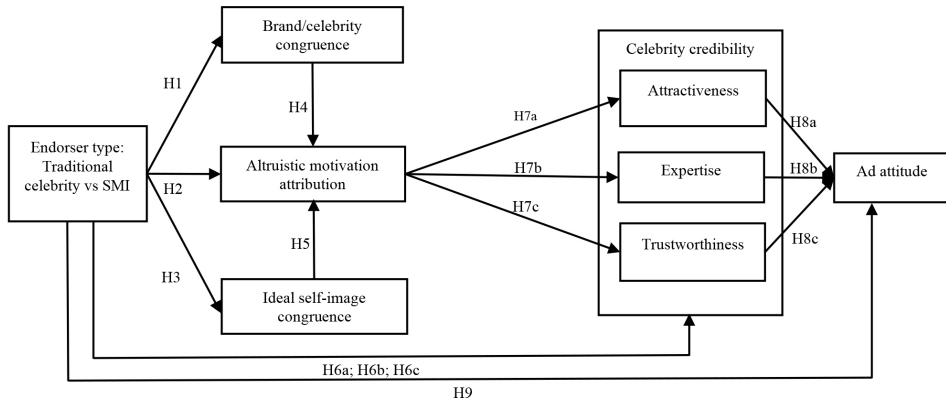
Brand/celebrity congruence

H1

H4

Endorser type: Traditional celebrity vs SMI

H2

Altruistic motivation attribution

H3

H5

Ideal self-image congruence

H7a

H7b

H7c

Celebrity credibility

Attractiveness

Expertise

Trustworthiness

H8a

H8b

H8c

Ad attitude

H6a; H6b; H6c

H9